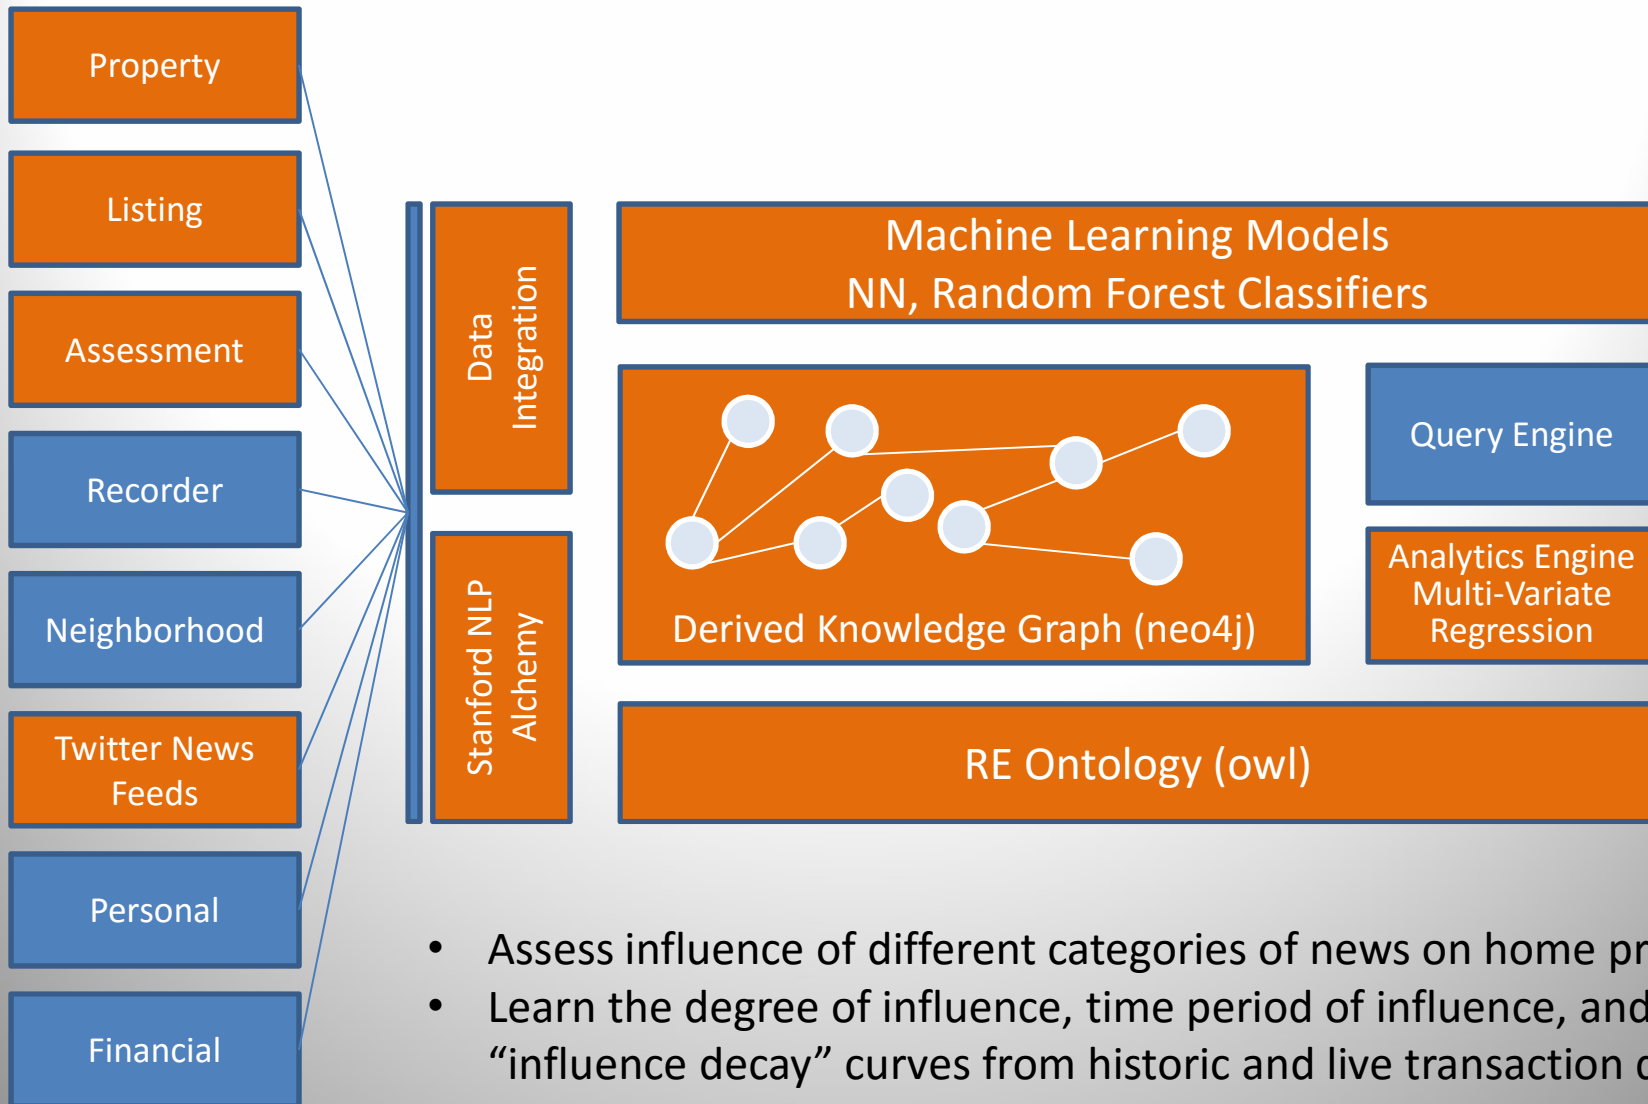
Property

Listing

Assessment

Recorder

Neighborhood

Twitter News Feeds

Personal

Financial

Data Integration

Stanford NLP Alchemy

Machine Learning Models
NN, Random Forest Classifiers

Derived Knowledge Graph (neo4j)

Query Engine

Analytics Engine Multi-Variate Regression

RE Ontology (owl)

• Assess influence of different categories of news on home pr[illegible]
• Learn the degree of influence, time period of influence, and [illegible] "influence decay" curves from historic and live transaction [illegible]